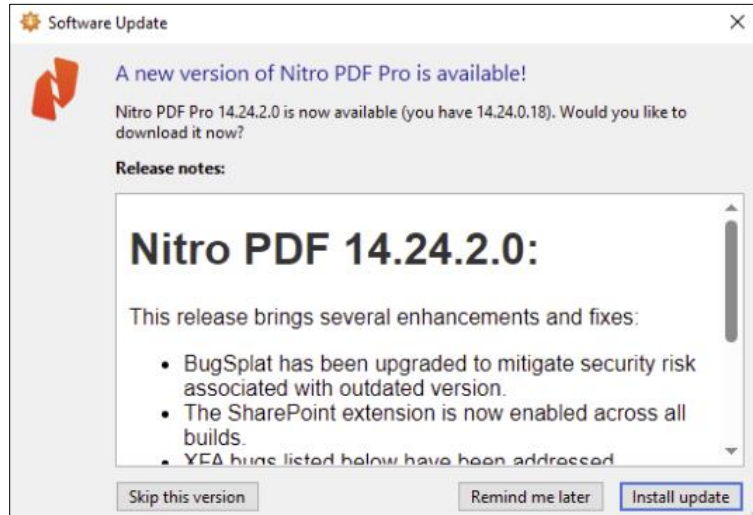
Software Update

A new version of Nitro PDF Pro is available!

Nitro PDF Pro 14.24.2.0 is now available (you have 14.24.0.18). Would you like to download it now?

Release notes:

Nitro PDF 14.24.2.0:

This release brings several enhancements and fixes:

- BugSplat has been upgraded to mitigate security risk associated with outdated version.
- The SharePoint extension is now enabled across all builds.
- XFA bugs listed below have been addressed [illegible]

Skip this version

Remind me later

Install update